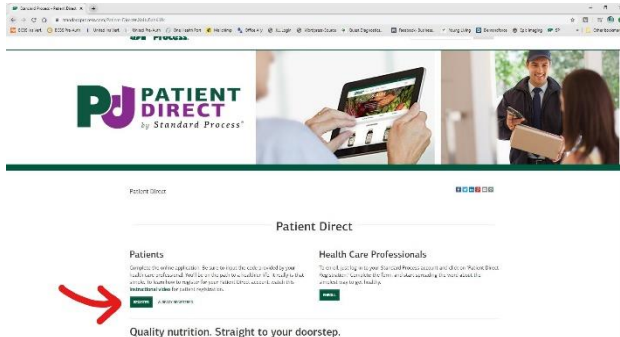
Standard Process - Patient Direct

PATIENT DIRECT
by Standard Process®

Patient Direct

Patient Direct

Patients

Complete the online application. Be sure to insert the code provided by your health care professional. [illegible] instructions for patient registration.

REGISTER

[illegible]

Health Care Professionals

To enroll, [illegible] to your Standard Process account and click on "Patient Direct Registration." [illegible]

ENROLL

Quality nutrition. Straight to your doorstep.